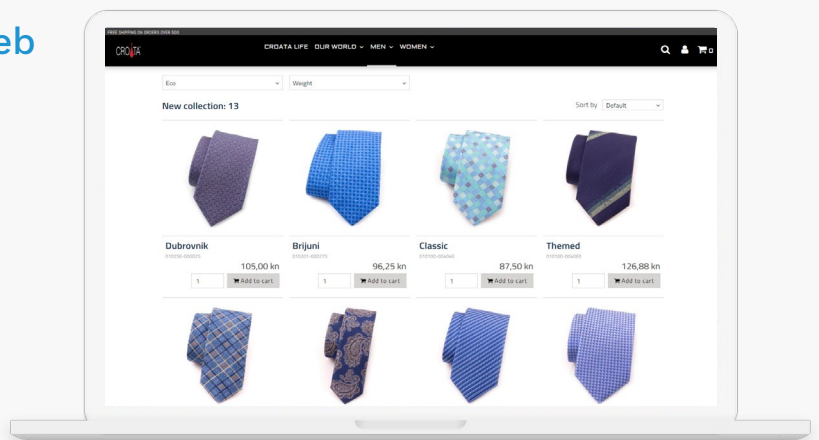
eb

FREE SHIPPING ON ORDERS OVER 500

CROATA

CROATA LIFE OUR WORLD MEN WOMEN

0

Eco

Weight

New collection: 13

Sort by Default

Dubrovnik
010250-000025
105,00 kn
1
Add to cart

Brijuni
010301-400275
96,25 kn
1
Add to cart

Classic
010330-004060
87,50 kn
1
Add to cart

Themed
010100-004069
126,88 kn
1
Add to cart